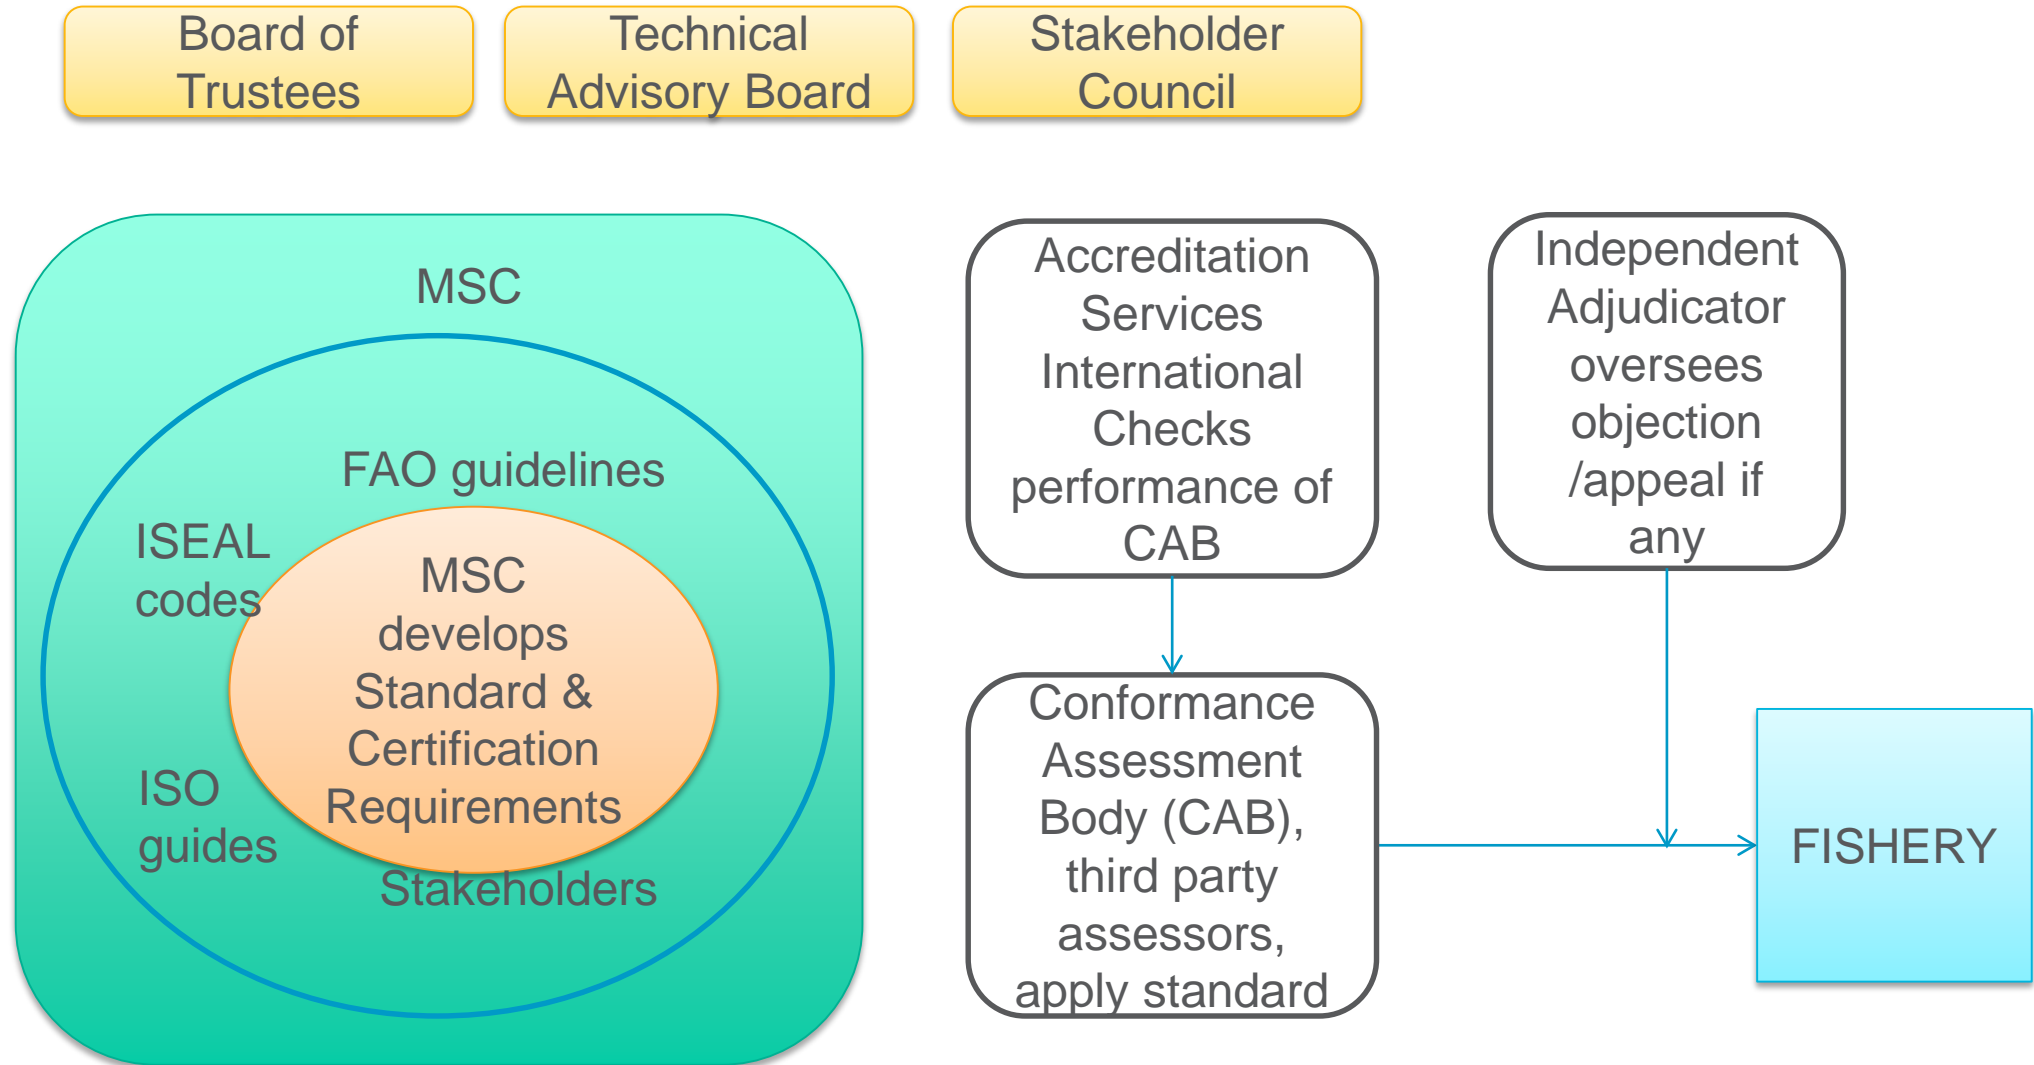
Board of Trustees

Technical Advisory Board

Stakeholder Council

MSC

FAO guidelines

ISEAL codes

MSC develops Standard & Certification Requirements

ISO guides

Stakeholders

Accreditation Services International Checks performance of CAB

Independent Adjudicator oversees objection /appeal if any

Conformance Assessment Body (CAB), third party assessors, apply standard

FISHERY